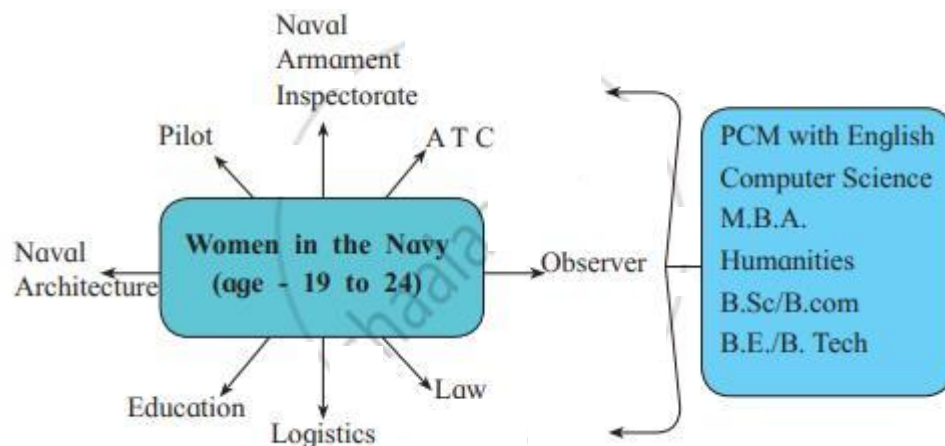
Naval Armament Inspectorate

Pilot

A T C

Naval Architecture

Women in the Navy (age - 19 to 24)

Observer

Education

Logistics

Law

PCM with English
Computer Science
M.B.A.
Humanities
B.Sc/B.com
B.E./B. Tech